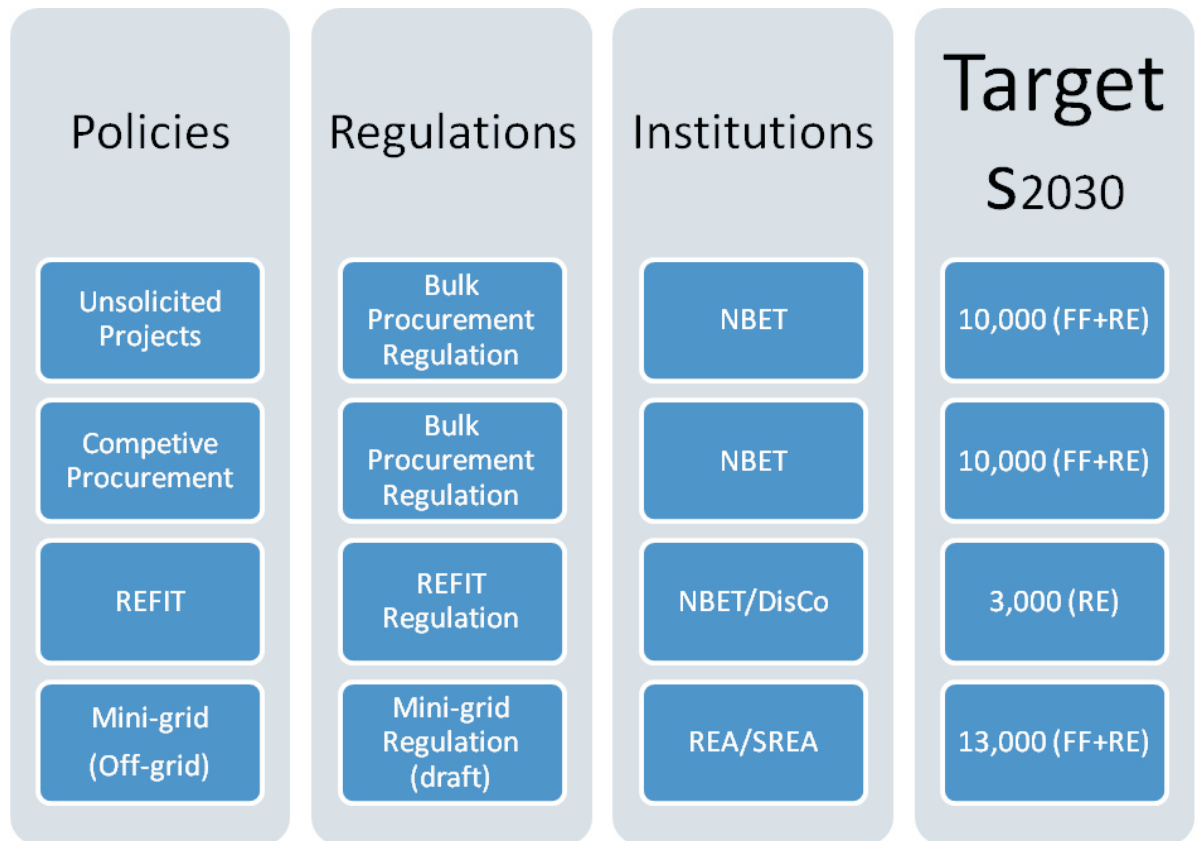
Policies

Unsolicited Projects

Competive Procurement

REFIT

Mini-grid (Off-grid)

Regulations

Bulk Procurement Regulation

Bulk Procurement Regulation

REFIT Regulation

Mini-grid Regulation (draft)

Institutions

NBET

NBET

NBET/DisCo

REA/SREA

Target s2030

10,000 (FF+RE)

10,000 (FF+RE)

3,000 (RE)

13,000 (FF+RE)